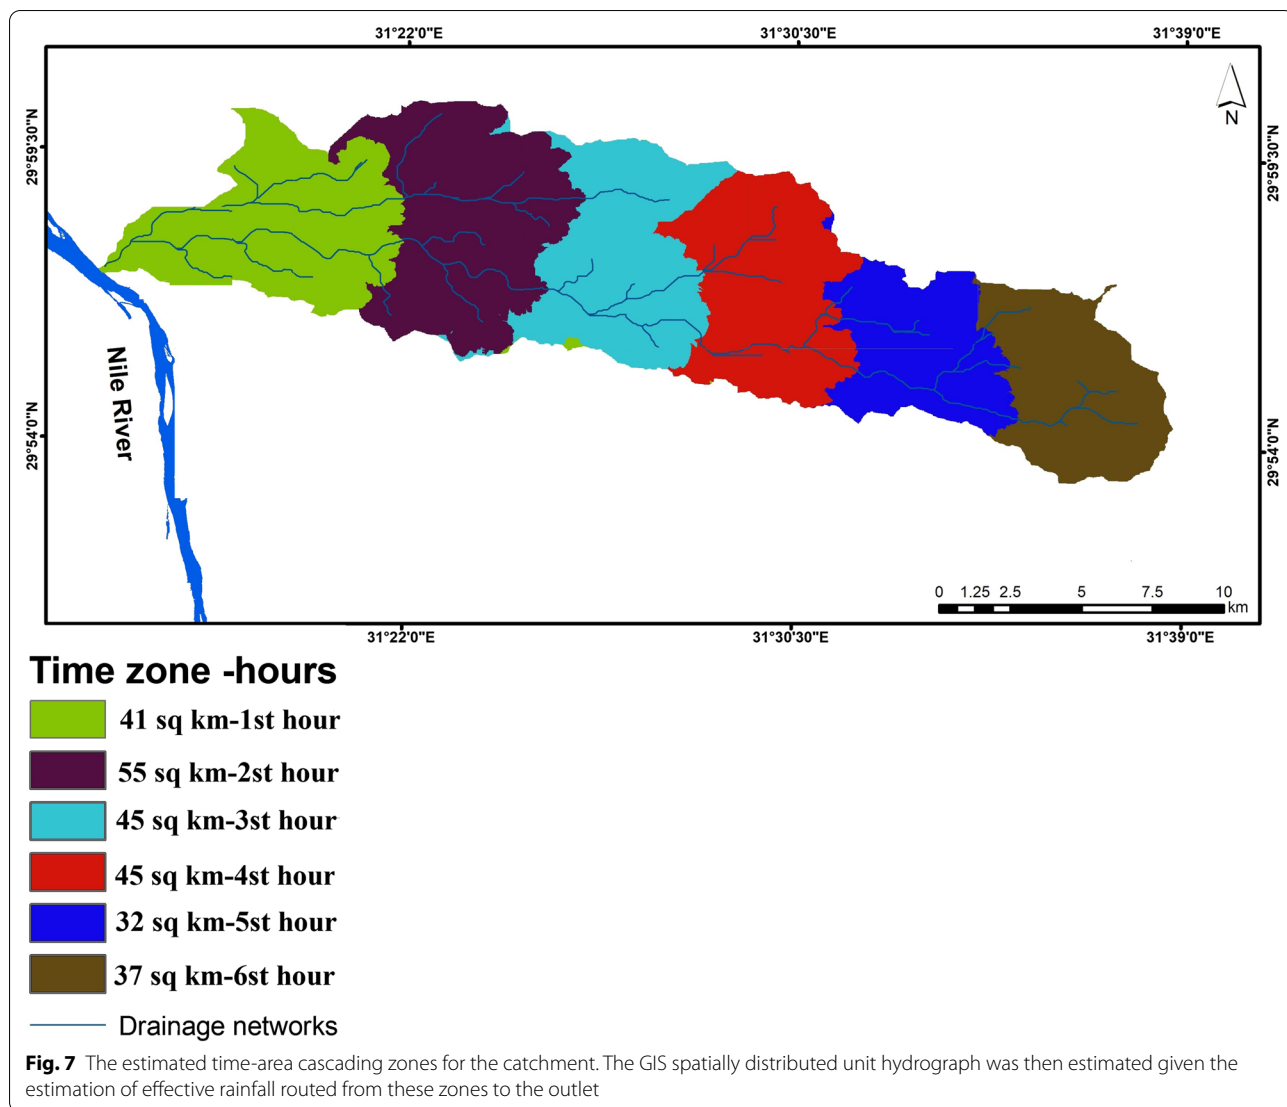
31°22'0"E 31°30'30"E 31°39'0"E

29°59'30"N

29°54'0"N

N

29°59'30"N

29°54'0"N

Nile River

0 1.25 2.5 5 7.5 10 km

31°22'0"E 31°30'30"E 31°39'0"E

Time zone -hours

41 sq km-1st hour

55 sq km-2st hour

45 sq km-3st hour

45 sq km-4st hour

32 sq km-5st hour

37 sq km-6st hour

Drainage networks

**Fig. 7** The estimated time-area cascading zones for the catchment. The GIS spatially distributed unit hydrograph was then estimated given the estimation of effective rainfall routed from these zones to the outlet